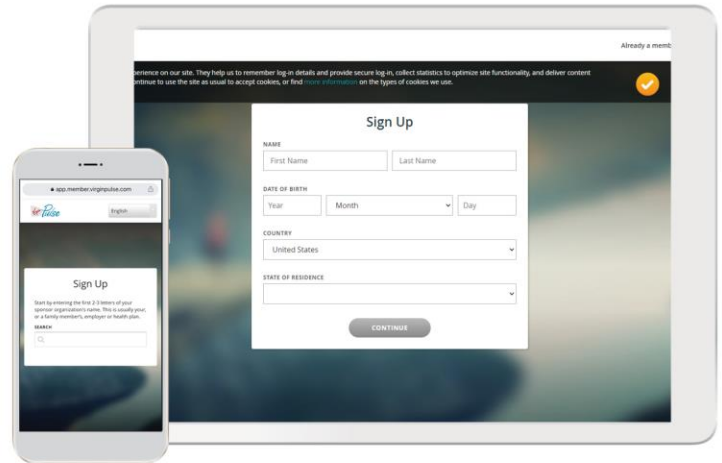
Already a memb

perience on our site. They help us to remember log-in details and provide secure log-in, collect statistics to optimize site functionality, and deliver content ontinue to use the site as usual to accept cookies, or find more information on the types of cookies we use.

Sign Up

NAME

First Name

Last Name

DATE OF BIRTH

Year

Month

Day

COUNTRY

United States

STATE OF RESIDENCE

CONTINUE

app.member.virginpulse.com

Pulse

English

Sign Up

Start by entering the first 2-3 letters of your sponsor organization's name. This is usually your, or a family member's, employer or health plan.

SEARCH